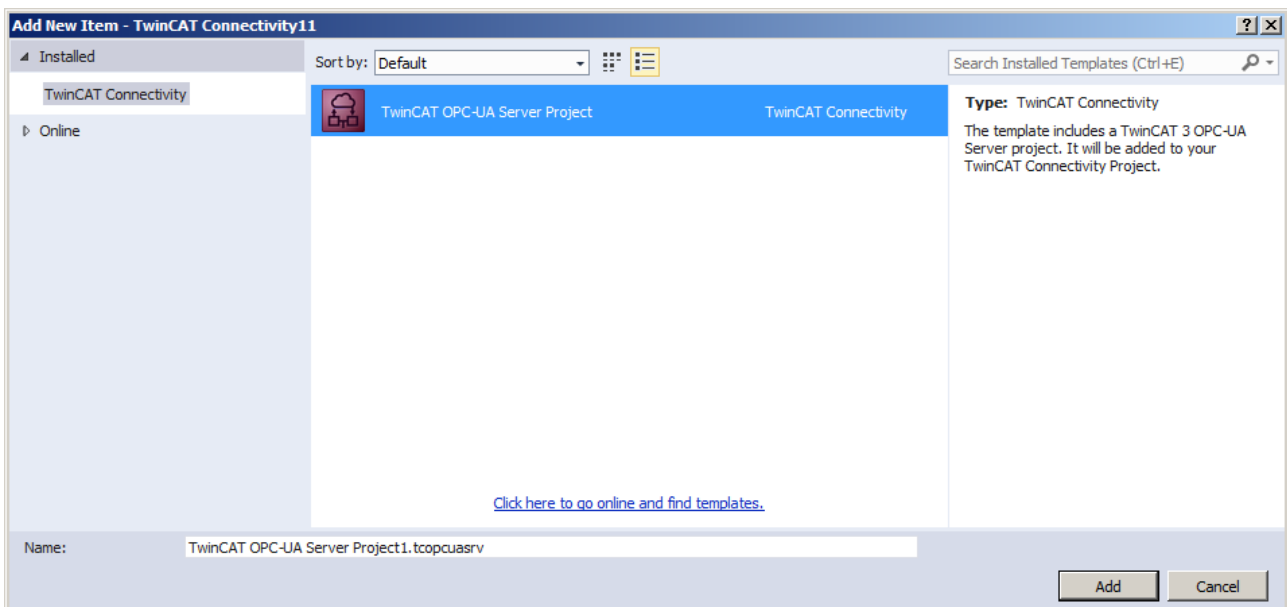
Add New Item - TwinCAT Connectivity11

?
X

Installed

TwinCAT Connectivity

Online

Sort by: Default

Search Installed Templates (Ctrl+E)

TwinCAT OPC-UA Server Project TwinCAT Connectivity

Type: TwinCAT Connectivity

The template includes a TwinCAT 3 OPC-UA Server project. It will be added to your TwinCAT Connectivity Project.

Click here to go online and find templates.

Name: TwinCAT OPC-UA Server Project1.tcopcuasrv

Add

Cancel